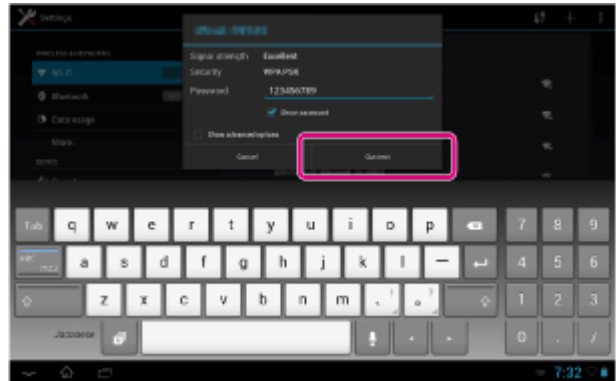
Settings

WIRELESS & NETWORKS

Wi-Fi

Bluetooth

Data usage

More...

DEVICE

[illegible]

Signal strength Excellent

Security WPA PSK

Password 123456789

Show password

Show advanced options

Cancel

Connect

Tab q w e r t y u i o p

a s d f g h j k l —

z x c v b n m , .

Japanese

7 8 9

4 5 6

1 2 3

0 /

7:32